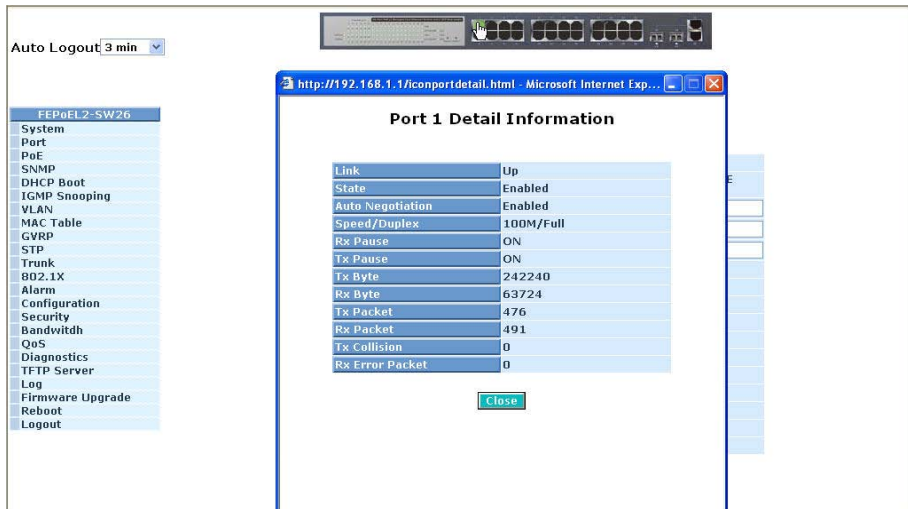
Auto Logout 3 min

FEPoEL2-SW26
System
Port
PoE
SNMP
DHCP Boot
IGMP Snooping
VLAN
MAC Table
GVRP
STP
Trunk
802.1X
Alarm
Configuration
Security
Bandwitdh
QoS
Diagnostics
TFTP Server
Log
Firmware Upgrade
Reboot
Logout

http://192.168.1.1/iconportdetail.html - Microsoft Internet Exp...

Port 1 Detail Information

| | |
|---|---|
| Link | Up |
| State | Enabled |
| Auto Negotiation | Enabled |
| Speed/Duplex | 100M/Full |
| Rx Pause | ON |
| Tx Pause | ON |
| Tx Byte | 242240 |
| Rx Byte | 63724 |
| Tx Packet | 476 |
| Rx Packet | 491 |
| Tx Collision | 0 |
| Rx Error Packet | 0 |

Close

E